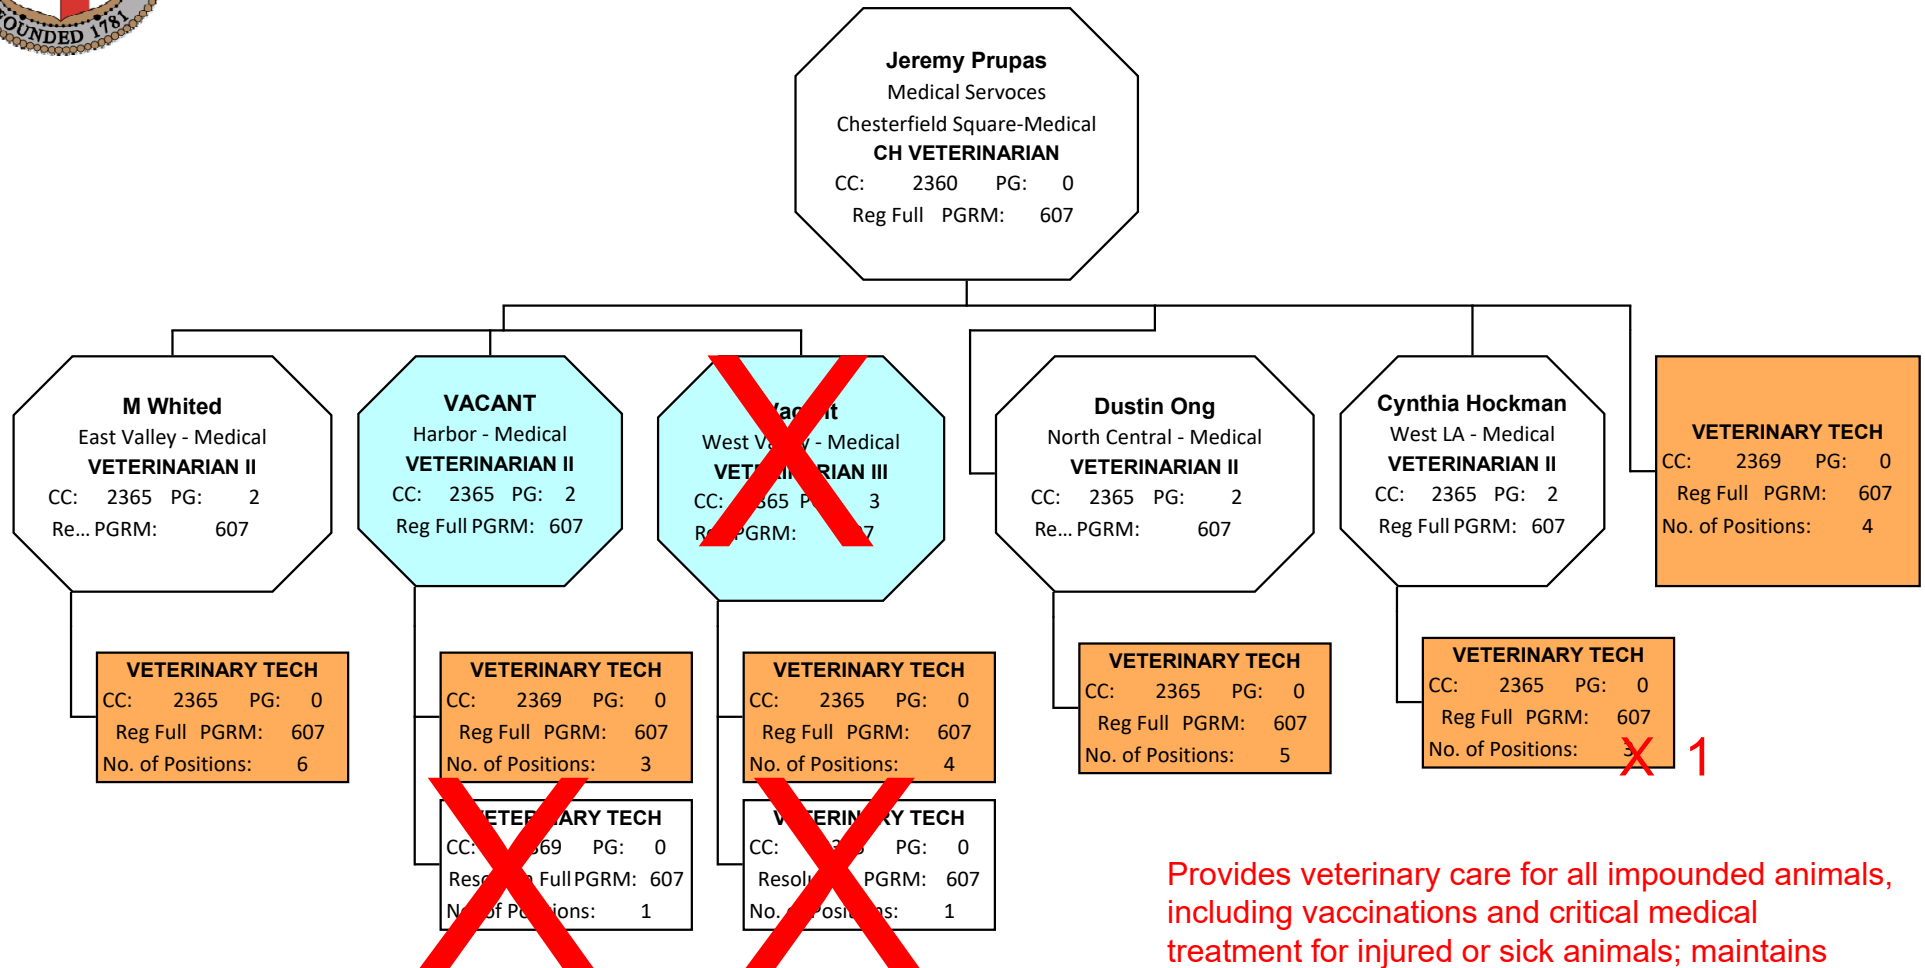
OUNDED 1781

Jeremy Prupas
Medical Servoces
Chesterfield Square-Medical
CH VETERINARIAN
CC: 2360 PG: 0
Reg Full PGRM: 607

M Whited
East Valley - Medical
VETERINARIAN II
CC: 2365 PG: 2
Re... PGRM: 607

VACANT
Harbor - Medical
VETERINARIAN II
CC: 2365 PG: 2
Reg Full PGRM: 607

Va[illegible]t
West V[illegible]y - Medical
VET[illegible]RIAN III
CC: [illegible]365 P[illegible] 3
R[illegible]PGRM: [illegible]7

Dustin Ong
North Central - Medical
VETERINARIAN II
CC: 2365 PG: 2
Re... PGRM: 607

Cynthia Hockman
West LA - Medical
VETERINARIAN II
CC: 2365 PG: 2
Reg Full PGRM: 607

VETERINARY TECH
CC: 2369 PG: 0
Reg Full PGRM: 607
No. of Positions: 4

VETERINARY TECH
CC: 2365 PG: 0
Reg Full PGRM: 607
No. of Positions: 6

VETERINARY TECH
CC: 2369 PG: 0
Reg Full PGRM: 607
No. of Positions: 3

VETERINARY TECH
CC: 2365 PG: 0
Reg Full PGRM: 607
No. of Positions: 4

VETERINARY TECH
CC: 2365 PG: 0
Reg Full PGRM: 607
No. of Positions: 5

VETERINARY TECH
CC: 2365 PG: 0
Reg Full PGRM: 607
No. of Positions: 3 1

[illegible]ETER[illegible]ARY TECH
CC: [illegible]69 PG: 0
Res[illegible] Full PGRM: 607
N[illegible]of P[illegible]ions: 1

V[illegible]ERIN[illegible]Y TECH
CC: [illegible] PG: 0
Resol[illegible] PGRM: 607
No. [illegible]Posi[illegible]s: 1

Provides veterinary care for all impounded animals, including vaccinations and critical medical treatment for injured or sick animals; maintains